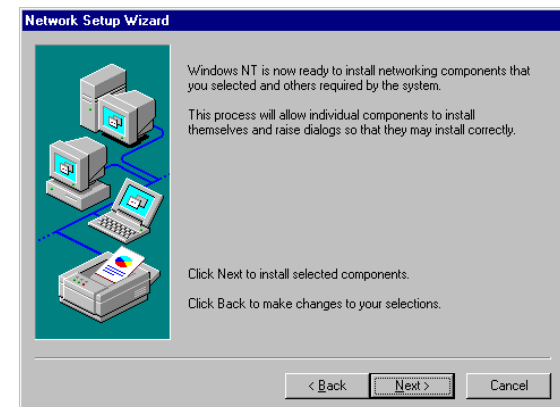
Network Setup Wizard

Windows NT is now ready to install networking components that you selected and others required by the system.

This process will allow individual components to install themselves and raise dialogs so that they may install correctly.

Click Next to install selected components.

Click Back to make changes to your selections.

< Back

Next >

Cancel